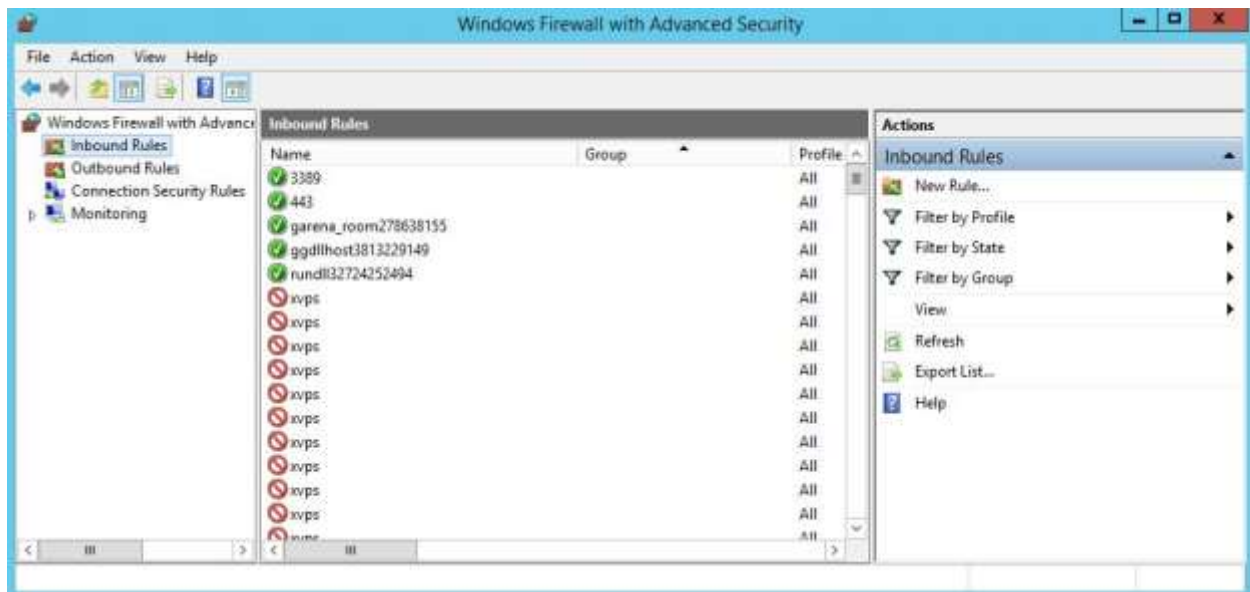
Windows Firewall with Advanced Security

File Action View Help

Windows Firewall with Advance
Inbound Rules
Outbound Rules
Connection Security Rules
Monitoring

Inbound Rules

| Name | Group | Profile |
|---|---|---|
| 3389 | | All |
| 443 | | All |
| garena_room278638155 | | All |
| ggdllhost3813229149 | | All |
| rundll32724252494 | | All |
| xvps | | All |
| xvps | | All |
| xvps | | All |
| xvps | | All |
| xvps | | All |
| xvps | | All |
| xvps | | All |
| xvps | | All |
| xvps | | All |
| xvps | | All |
| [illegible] | | All |

Actions
Inbound Rules
New Rule...
Filter by Profile
Filter by State
Filter by Group
View
Refresh
Export List...
Help